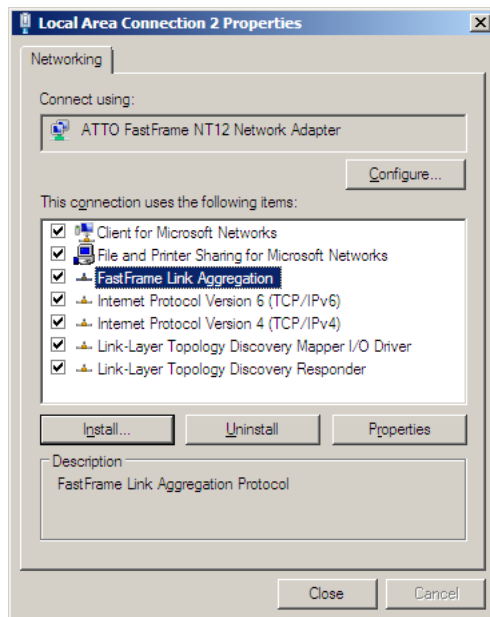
Local Area Connection 2 Properties

Networking

Connect using:

ATTO FastFrame NT12 Network Adapter

Configure...

This connection uses the following items:

Client for Microsoft Networks
File and Printer Sharing for Microsoft Networks
FastFrame Link Aggregation
Internet Protocol Version 6 (TCP/IPv6)
Internet Protocol Version 4 (TCP/IPv4)
Link-Layer Topology Discovery Mapper I/O Driver
Link-Layer Topology Discovery Responder

Install...
Uninstall
Properties

Description
FastFrame Link Aggregation Protocol

Close
Cancel